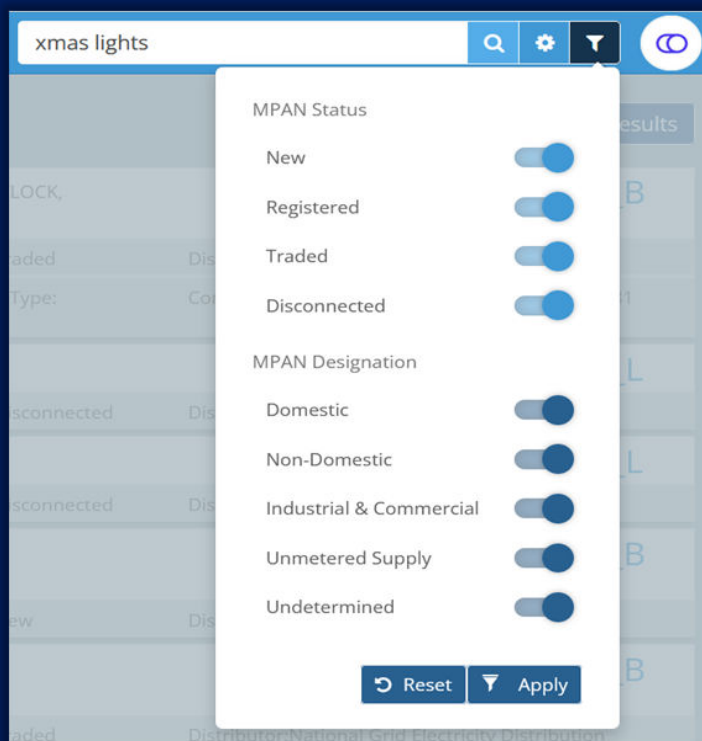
xmas lights

MPAN Status

New

Registered

Traded

Disconnected

MPAN Designation

Domestic

Non-Domestic

Industrial & Commercial

Unmetered Supply

Undetermined

Reset

Apply

esults

LOCK,

aded

Dis

Type:

Co

sconnected

Dis

sconnected

Dis

ew

Dis

aded

Distributor National Grid Electricity Distribution